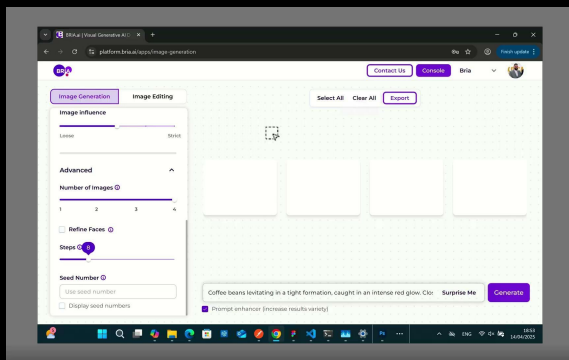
BRIA.ai | Visual Generative AI
platform.bria.ai/apps/image-generation
Finish update

BRIA

Contact Us
Console
Bria

Image Generation
Image Editing

Select All
Clear All
Export

Image Influence
Loose
Strict

Advanced

Number of Images
1
2
3
4

Refine Faces

Steps
8

Seed Number
Use seed number
Display seed numbers

Coffee beans levitating in a tight formation, caught in an intense red glow. Clo
Surprise Me
Generate

Prompt enhancer (increase results variety)

ENG
18:53
14/04/2025